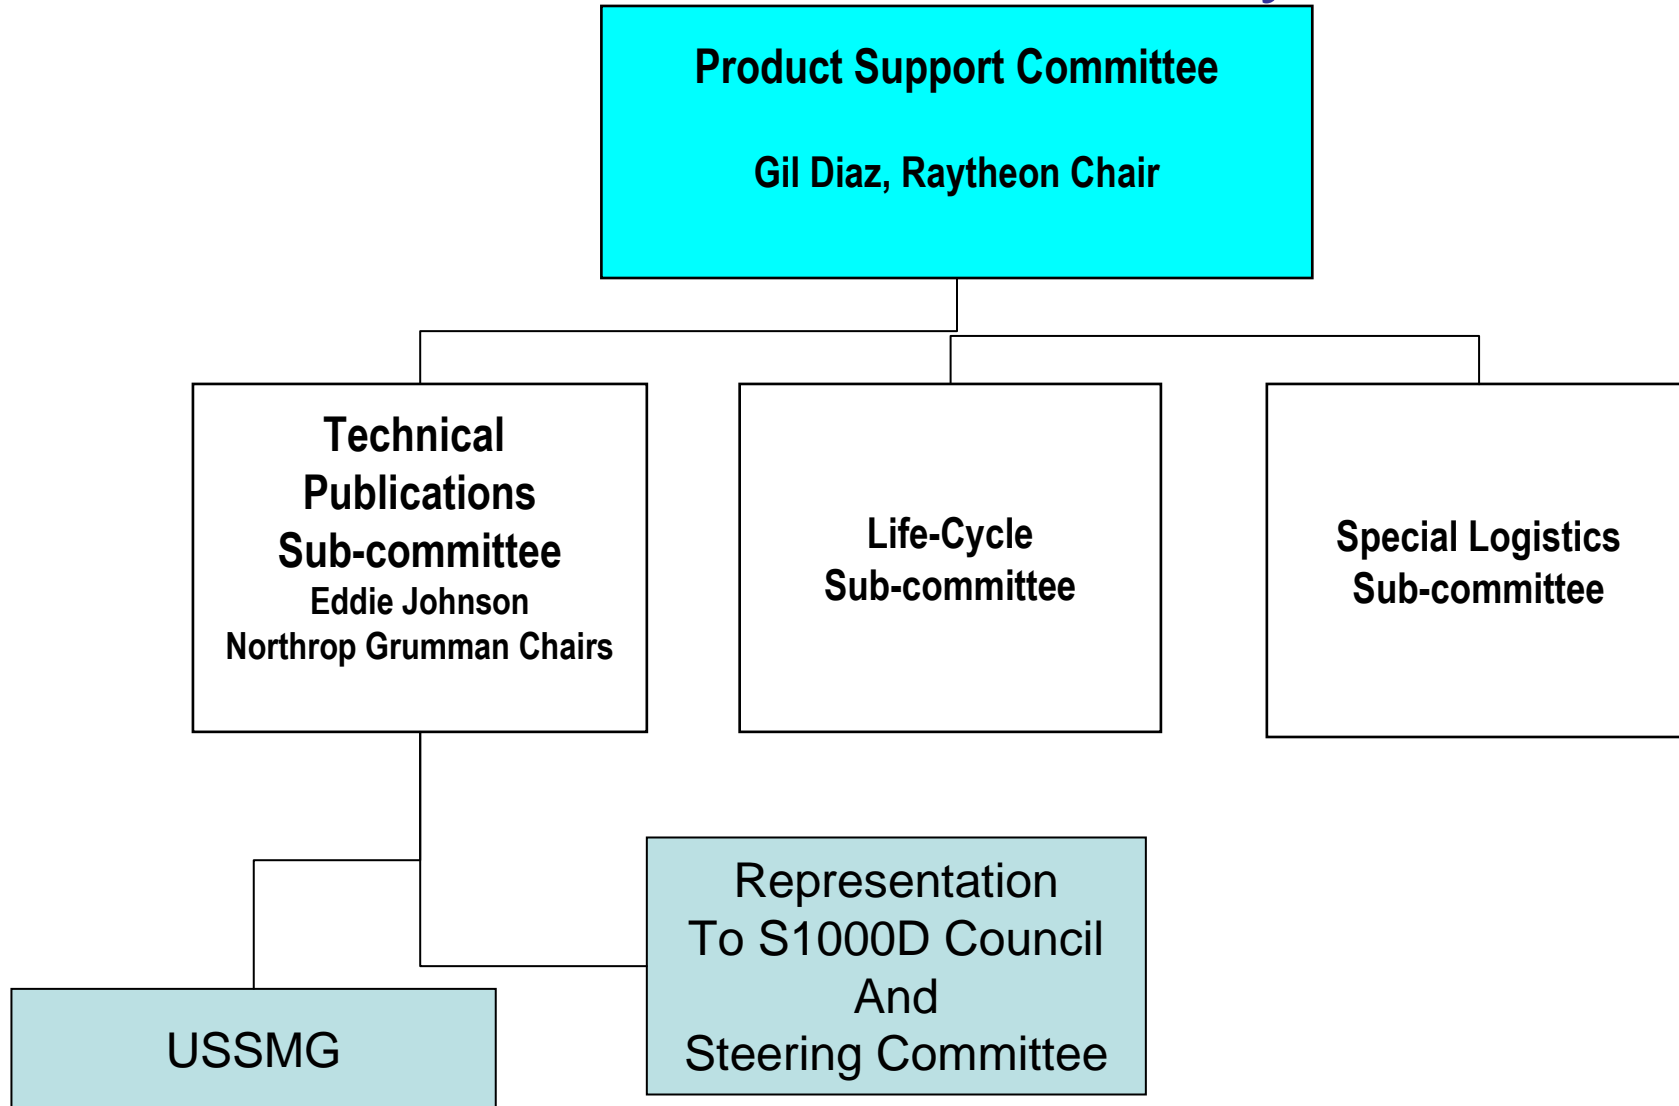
Product Support Committee

Gil Diaz, Raytheon Chair

Technical Publications Sub-committee
Eddie Johnson
Northrop Grumman Chairs

Life-Cycle Sub-committee

Special Logistics Sub-committee

Representation To S1000D Council And Steering Committee

USSMG